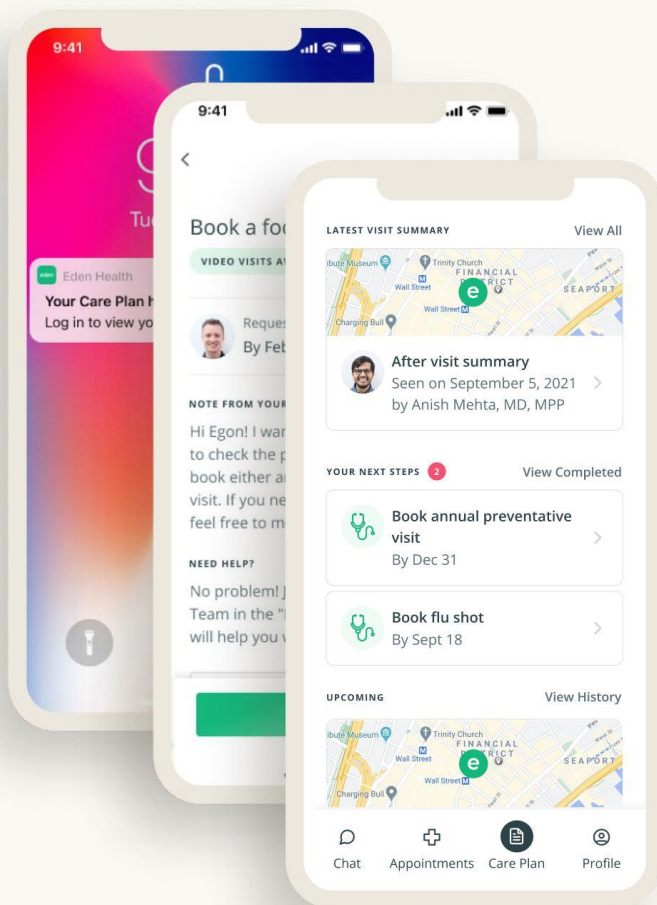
9:41

Tu

eden Eden Health

Your Care Plan h

Log in to view yo

9:41

<

Book a foo

VIDEO VISITS AV

Reques

By Feb

NOTE FROM YOUR

Hi Egon! I war to check the p book either ar visit. If you ne feel free to m

NEED HELP?

No problem! J Team in the "I will help you v

LATEST VISIT SUMMARY

View All

ibute Museum

Trinity Church

FINANCIAL DISTRICT

Wall Street

SEAPORT

Wall Street

Charging Bull

e

After visit summary

Seen on September 5, 2021

by Anish Mehta, MD, MPP

YOUR NEXT STEPS 2

View Completed

Book annual preventative visit

By Dec 31

Book flu shot

By Sept 18

UPCOMING

View History

ibute Museum

Trinity Church

FINANCIAL DISTRICT

Wall Street

SEAPORT

Wall Street

Charging Bull

e

Chat

Appointments

Care Plan

Profile